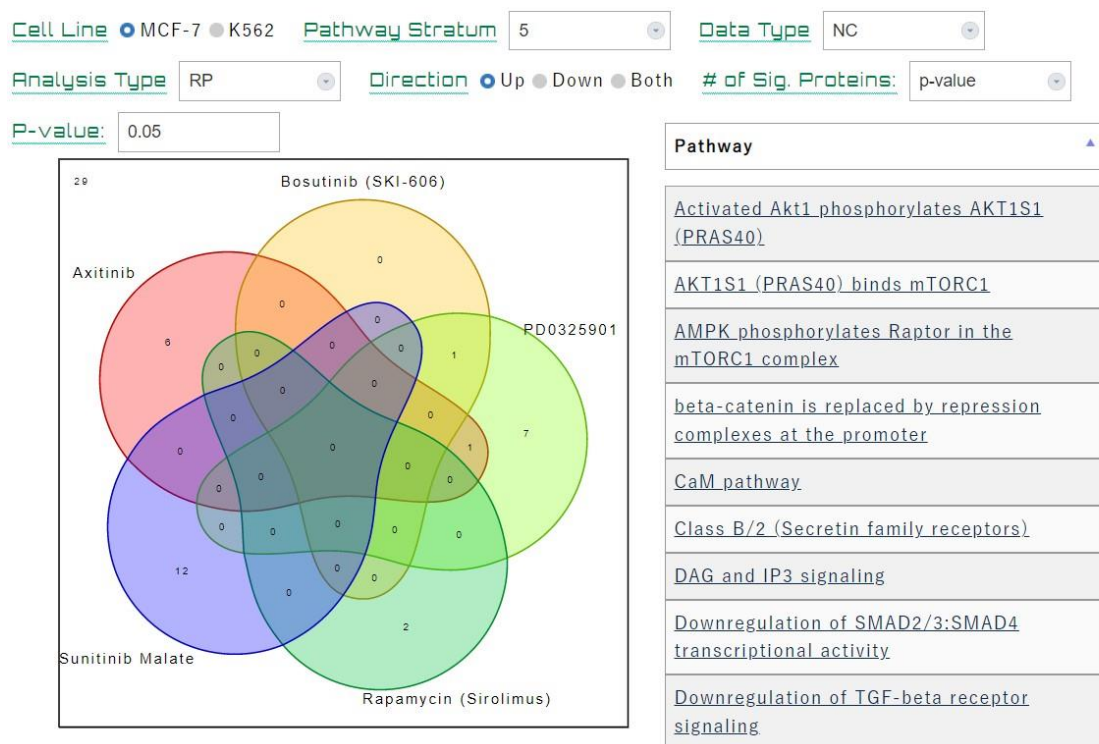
Cell Line MCF-7 K562 Pathway Stratum 5 Data Type NC

Analysis Type RP Direction Up Down Both # of Sig. Proteins: p-value

P-value: 0.05

29

Bosutinib (SKI-606)

Axitinib

PD0325901

Sunitinib Malate

Rapamycin (Sirolimus)

0
0
6
0
0
0
1
0
0
0
0
0
7
0
0
1
0
0
0
0
0
0
0
0
0
0
12
0
0
0
2

| Pathway |
|---|
| Activated Akt1 phosphorylates AKT1S1 (PRAS40) |
| AKT1S1 (PRAS40) binds mTORC1 |
| AMPK phosphorylates Raptor in the mTORC1 complex |
| beta-catenin is replaced by repression complexes at the promoter |
| CaM pathway |
| Class B/2 (Secretin family receptors) |
| DAG and IP3 signaling |
| Downregulation of SMAD2/3:SMAD4 transcriptional activity |
| Downregulation of TGF-beta receptor signaling |